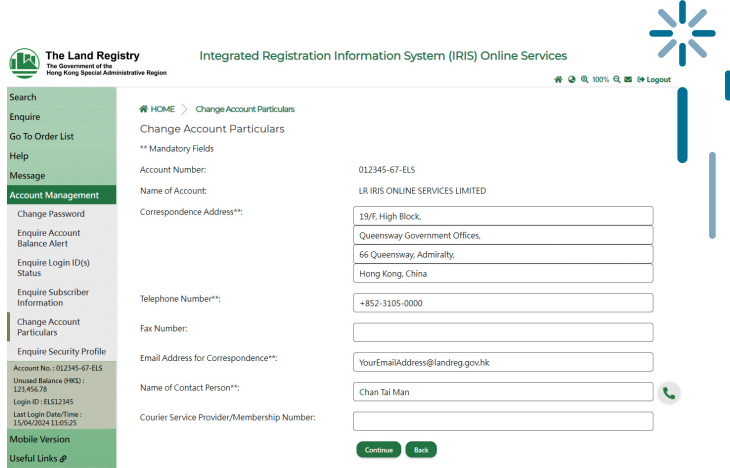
The Land Registry
The Government of the Hong Kong Special Administrative Region

Integrated Registration Information System (IRIS) Online Services

100% Logout

Search
Enquire
Go To Order List
Help
Message
Account Management
Change Password
Enquire Account Balance Alert
Enquire Login ID(s) Status
Enquire Subscriber Information
Change Account Particulars
Enquire Security Profile

Account No. : 012345-67-ELS
Unused Balance (HK$) : 123,456.78
Login ID : ELS12345
Last Login Date/Time : 15/04/2024 11:05:25

Mobile Version
Useful Links

HOME > Change Account Particulars

Change Account Particulars

** Mandatory Fields

Account Number: 012345-67-ELS

Name of Account: LR IRIS ONLINE SERVICES LIMITED

Correspondence Address**: 19/F, High Block,
Queensway Government Offices,
66 Queensway, Admiralty,
Hong Kong, China

Telephone Number**: +852-3105-0000

Fax Number:

Email Address for Correspondence**: YourEmailAddress@landreg.gov.hk

Name of Contact Person**: Chan Tai Man

Courier Service Provider/Membership Number:

Continue Back